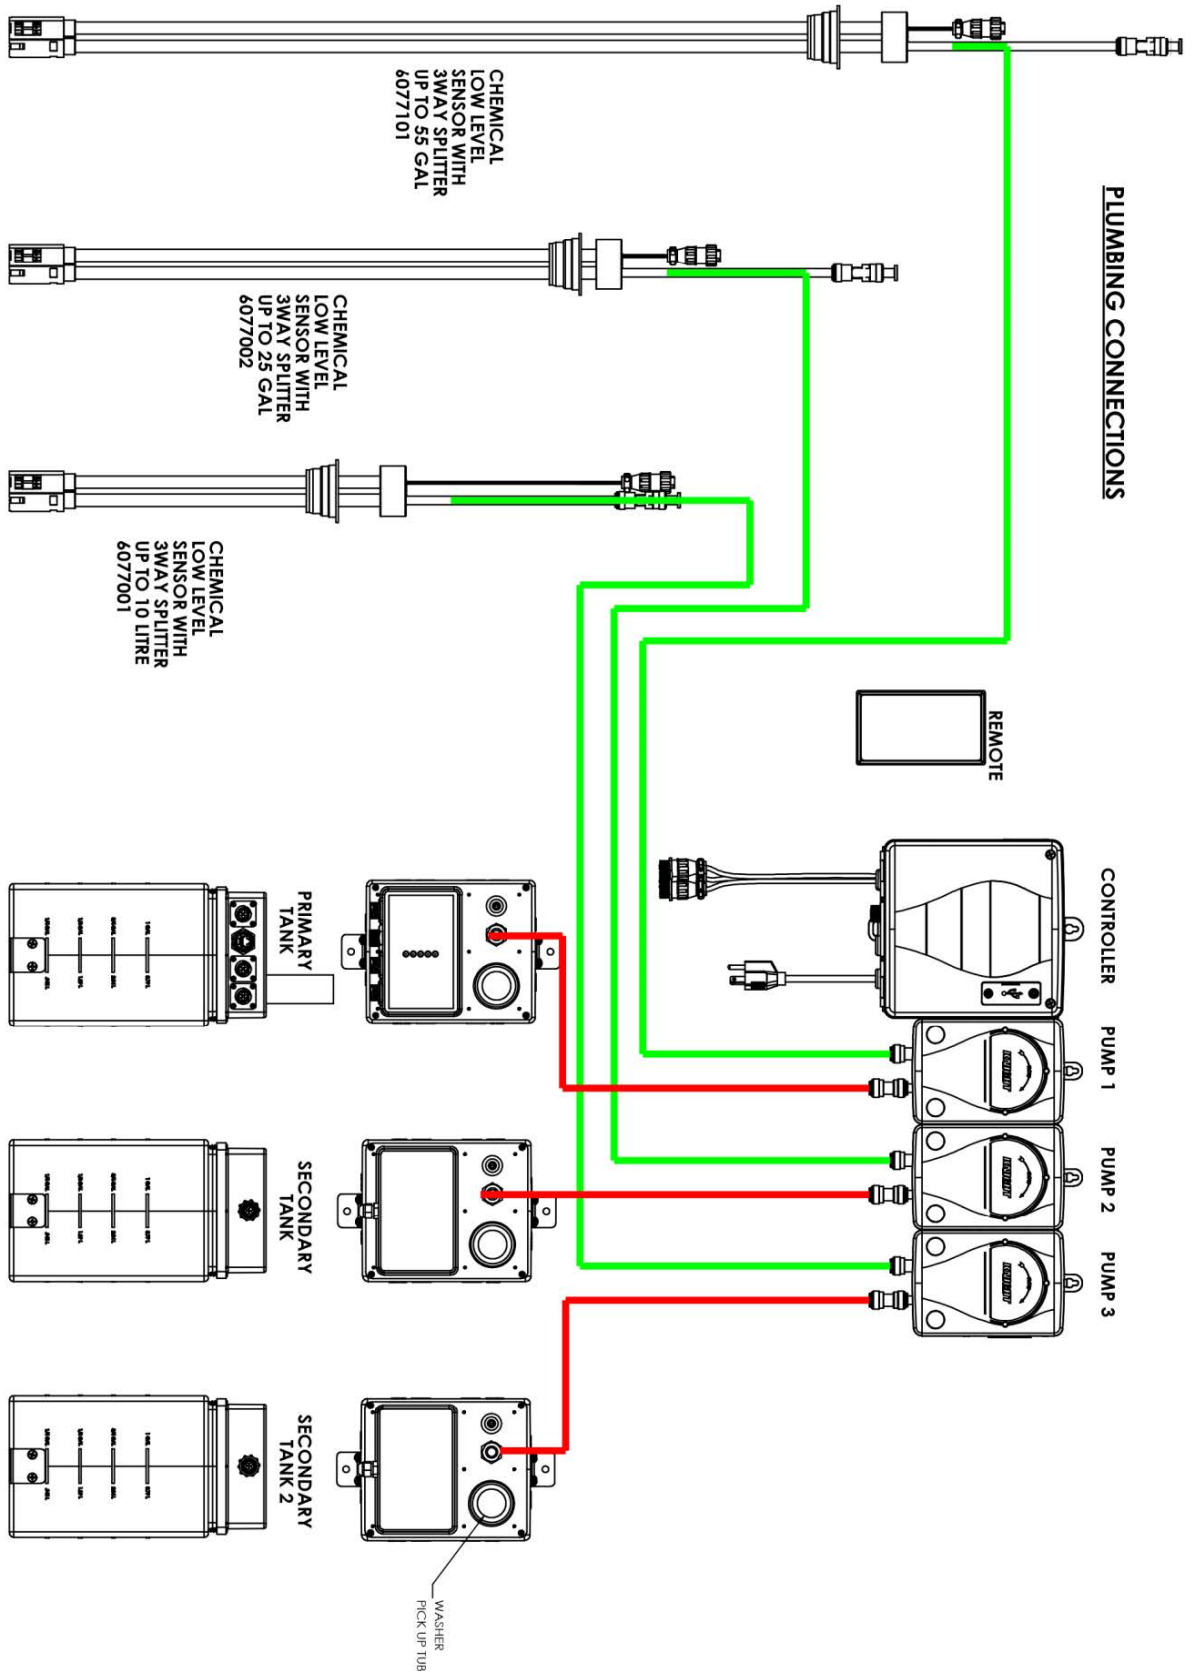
PLUMBING CONNECTIONS

CHEMICAL LOW LEVEL SENSOR WITH 3WAY SPLITTER UP TO 55 GAL 6077101

CHEMICAL LOW LEVEL SENSOR WITH 3WAY SPLITTER UP TO 25 GAL 6077002

CHEMICAL LOW LEVEL SENSOR WITH 3WAY SPLITTER UP TO 10 LITRE 6077001

REMOTE

CONTROLLER

PUMP 1

PUMP 2

PUMP 3

PRIMARY TANK

SECONDARY TANK

SECONDARY TANK 2

WASHER PICK UP TUB